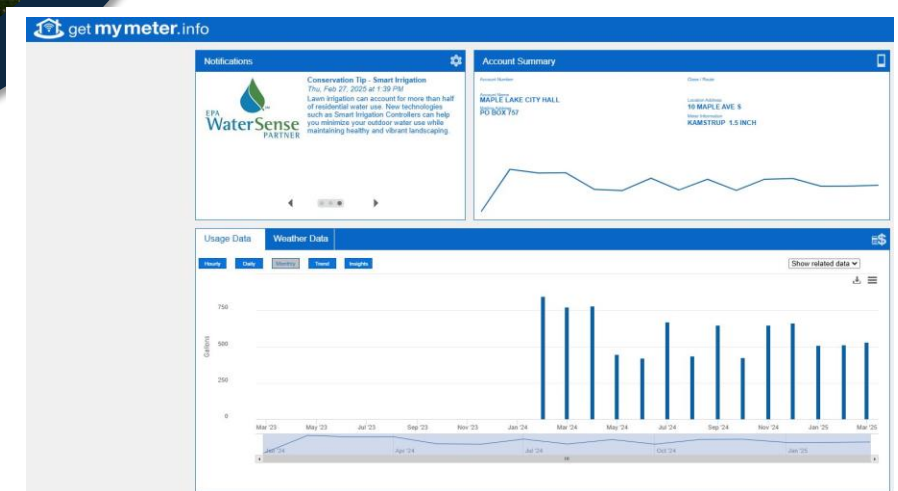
get my meter.info

Notifications

EPA WaterSense PARTNER

Conservation Tip - Smart Irrigation
Thu, Feb 27, 2025 at 1:39 PM
Lawn irrigation can account for more than half of residential water use. New technologies such as Smart Irrigation Controllers can help you minimize your outdoor water use while maintaining healthy and vibrant landscaping.

Account Summary

Account Number

Cycle / Route

Account Name
MAPLE LAKE CITY HALL

Billing Address
PO BOX 757

Location Address
10 MAPLE AVE S

Meter Information
KAMSTRUP 1.5 INCH

Usage Data | Weather Data

Hourly | Daily | Monthly | Trend | Insights

Show related data

750
500
250
0
Gallons

Mar '23 | May '23 | Jul '23 | Sep '23 | Nov '23 | Jan '24 | Mar '24 | May '24 | Jul '24 | Sep '24 | Nov '24 | Jan '25 | Mar '25

Jan '24 | Apr '24 | Jul '24 | Oct '24 | Jan '25